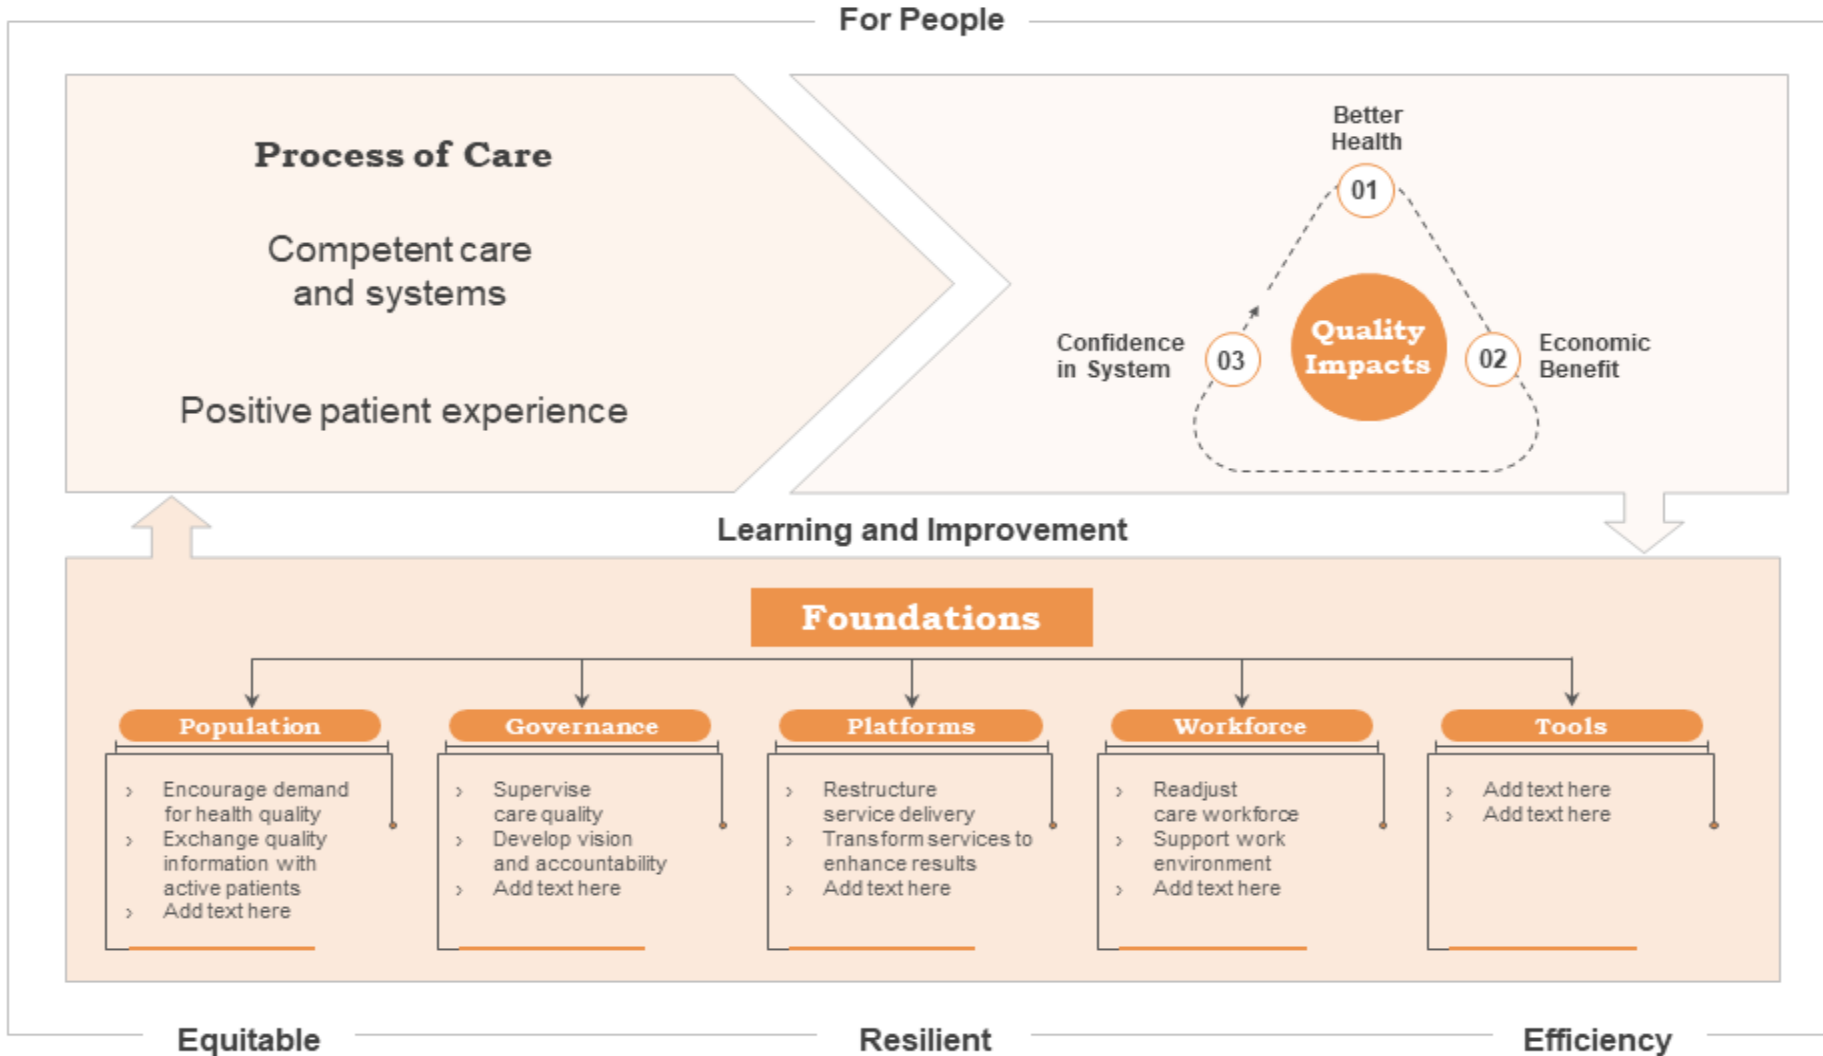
For People

Process of Care

Competent care and systems

Positive patient experience

Better Health

01

Confidence in System

03

Quality Impacts

02

Economic Benefit

Learning and Improvement

Foundations

Population
› Encourage demand for health quality
› Exchange quality information with active patients
› Add text here

Governance
› Supervise care quality
› Develop vision and accountability
› Add text here

Platforms
› Restructure service delivery
› Transform services to enhance results
› Add text here

Workforce
› Readjust care workforce
› Support work environment
› Add text here

Tools
› Add text here
› Add text here

Equitable

Resilient

Efficiency